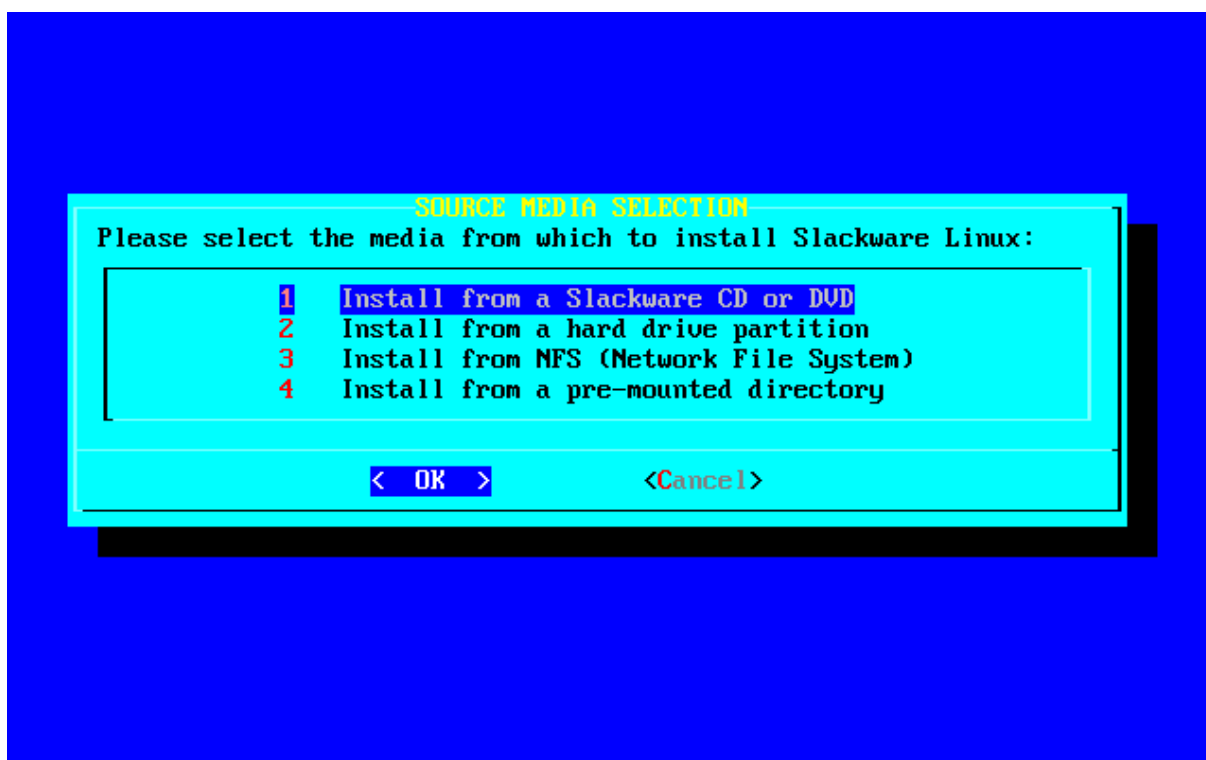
SOURCE MEDIA SELECTION

Please select the media from which to install Slackware Linux:

1 Install from a Slackware CD or DVD
2 Install from a hard drive partition
3 Install from NFS (Network File System)
4 Install from a pre-mounted directory

< OK > <Cancel>